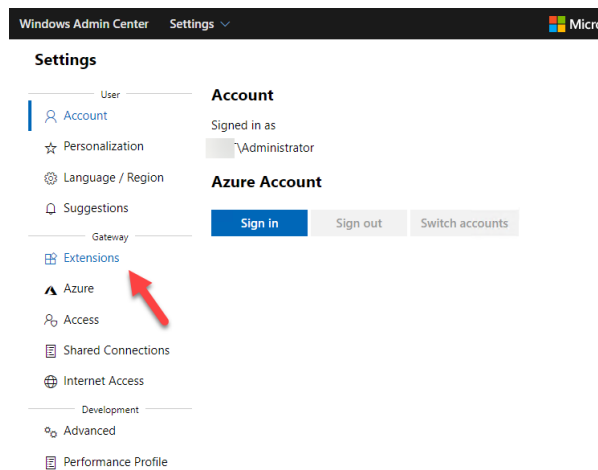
Windows Admin Center Settings

Micro

Settings

User

Account

Personalization

Language / Region

Suggestions

Gateway

Extensions

Azure

Access

Shared Connections

Internet Access

Development

Advanced

Performance Profile

Account

Signed in as

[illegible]\Administrator

Azure Account

Sign in Sign out Switch accounts